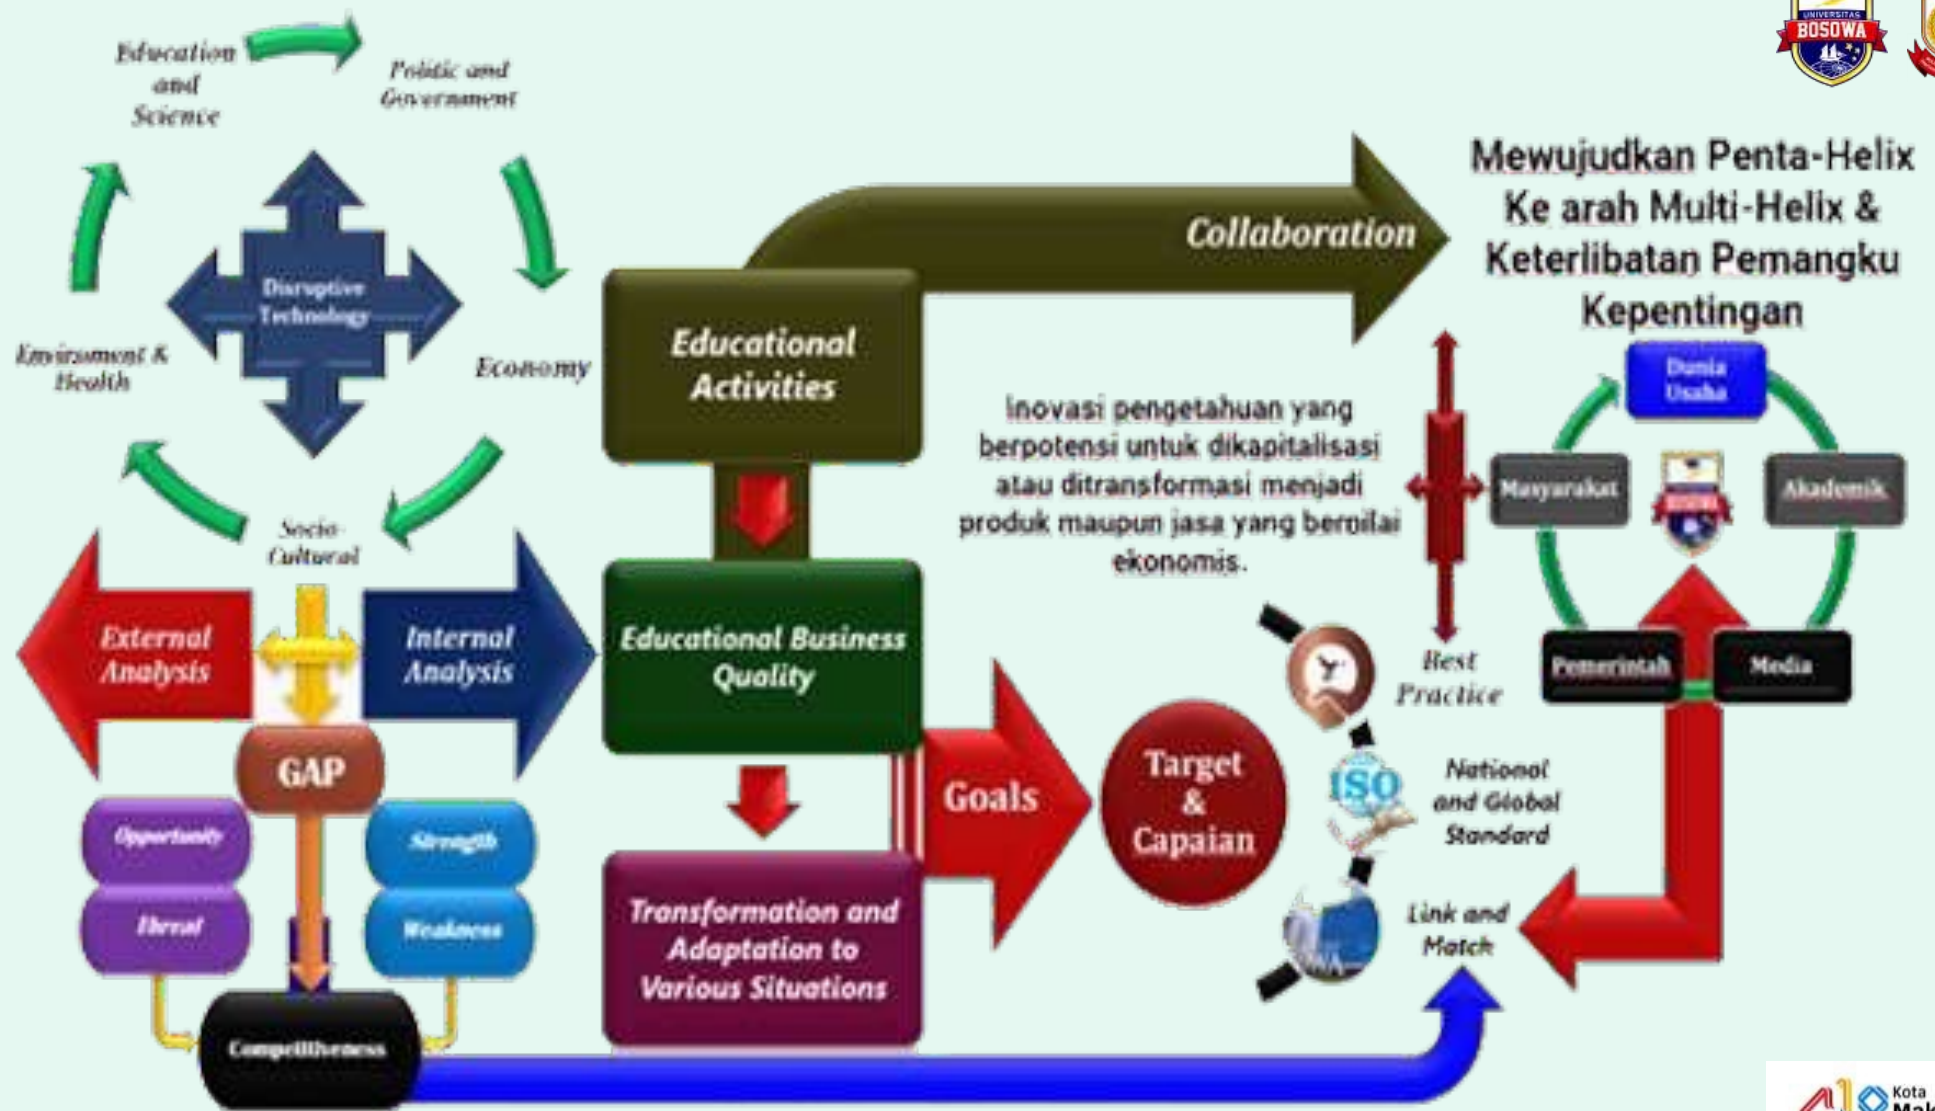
UNIVERSITAS BOSOWA

Education and Science

Politic and Government

Disruptive Technology

Environment & Health

Economy

Socio-Cultural

Mewujudkan Penta-Helix Ke arah Multi-Helix & Keterlibatan Pemangku Kepentingan

Collaboration

Educational Activities

Inovasi pengetahuan yang berpotensi untuk dikapitalisasi atau ditransformasi menjadi produk maupun jasa yang bernilai ekonomis.

Dunia Usaha

Masyarakat

Akademik

Pemerintah

Media

Best Practice

External Analysis

Internal Analysis

Educational Business Quality

GAP

Goals

Target & Capaian

ISO

National and Global Standard

Opportunity

Strength

Threat

Weakness

Transformation and Adaptation to Various Situations

Link and Match

Competitiveness

Kota Mak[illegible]